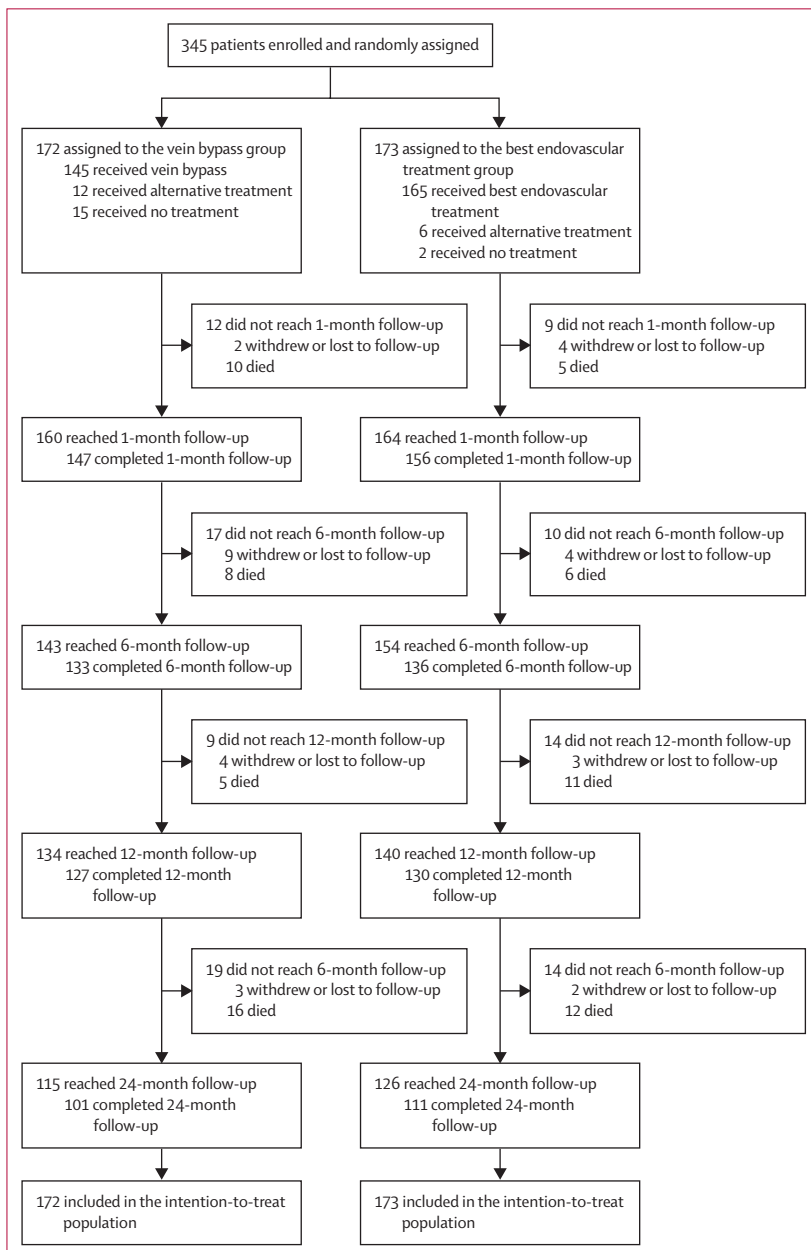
345 patients enrolled and randomly assigned

172 assigned to the vein bypass group
145 received vein bypass
12 received alternative treatment
15 received no treatment

12 did not reach 1-month follow-up
2 withdrew or lost to follow-up
10 died

160 reached 1-month follow-up
147 completed 1-month follow-up

17 did not reach 6-month follow-up
9 withdrew or lost to follow-up
8 died

143 reached 6-month follow-up
133 completed 6-month follow-up

9 did not reach 12-month follow-up
4 withdrew or lost to follow-up
5 died

134 reached 12-month follow-up
127 completed 12-month follow-up

19 did not reach 6-month follow-up
3 withdrew or lost to follow-up
16 died

115 reached 24-month follow-up
101 completed 24-month follow-up

172 included in the intention-to-treat population

173 assigned to the best endovascular treatment group
165 received best endovascular treatment
6 received alternative treatment
2 received no treatment

9 did not reach 1-month follow-up
4 withdrew or lost to follow-up
5 died

164 reached 1-month follow-up
156 completed 1-month follow-up

10 did not reach 6-month follow-up
4 withdrew or lost to follow-up
6 died

154 reached 6-month follow-up
136 completed 6-month follow-up

14 did not reach 12-month follow-up
3 withdrew or lost to follow-up
11 died

140 reached 12-month follow-up
130 completed 12-month follow-up

14 did not reach 6-month follow-up
2 withdrew or lost to follow-up
12 died

126 reached 24-month follow-up
111 completed 24-month follow-up

173 included in the intention-to-treat population